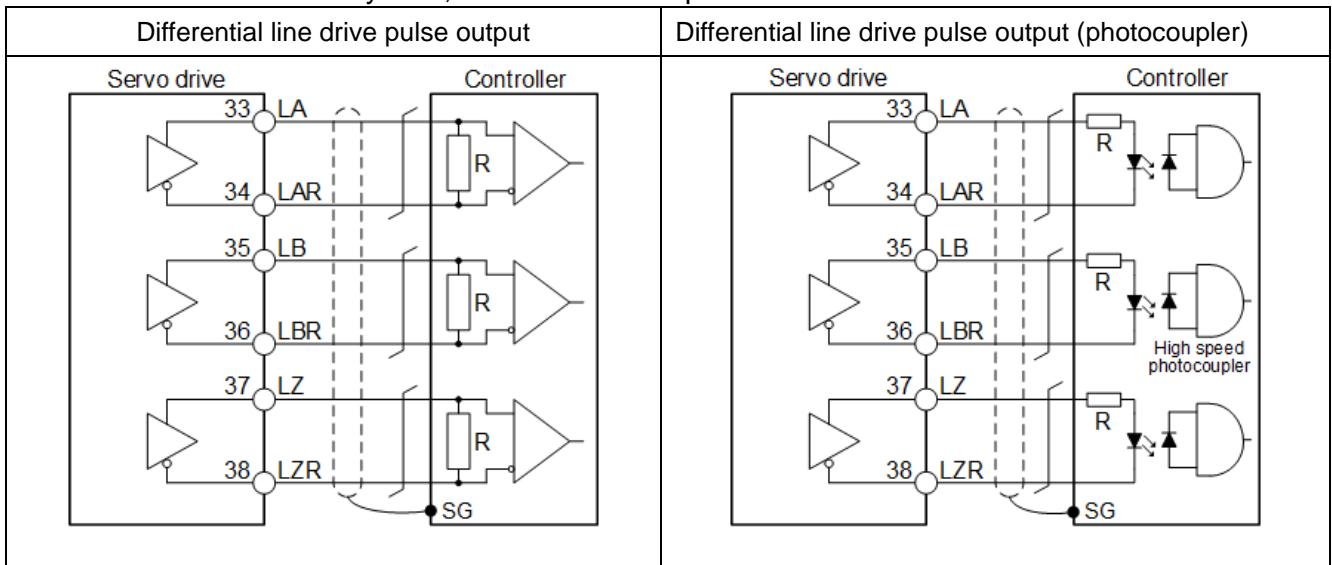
| Differential line drive pulse output | Differential line drive pulse output (photocoupler) |
|---|---|
| Servo drive Controller 33 LA 34 LAR R 35 LB 36 LBR R 37 LZ 38 LZR R SG | Servo drive Controller 33 LA R 34 LAR 35 LB R 36 LBR High speed photocoupler 37 LZ R 38 LZR SG |